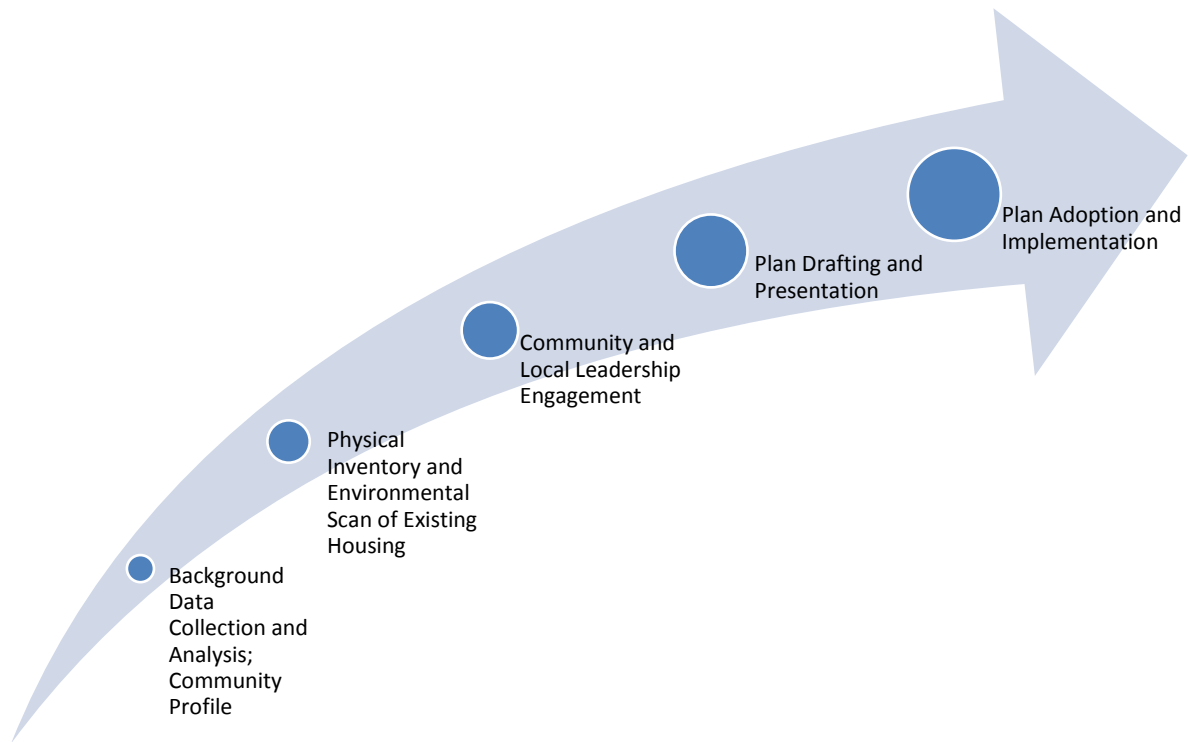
Background Data Collection and Analysis; Community Profile

Physical Inventory and Environmental Scan of Existing Housing

Community and Local Leadership Engagement

Plan Drafting and Presentation

Plan Adoption and Implementation